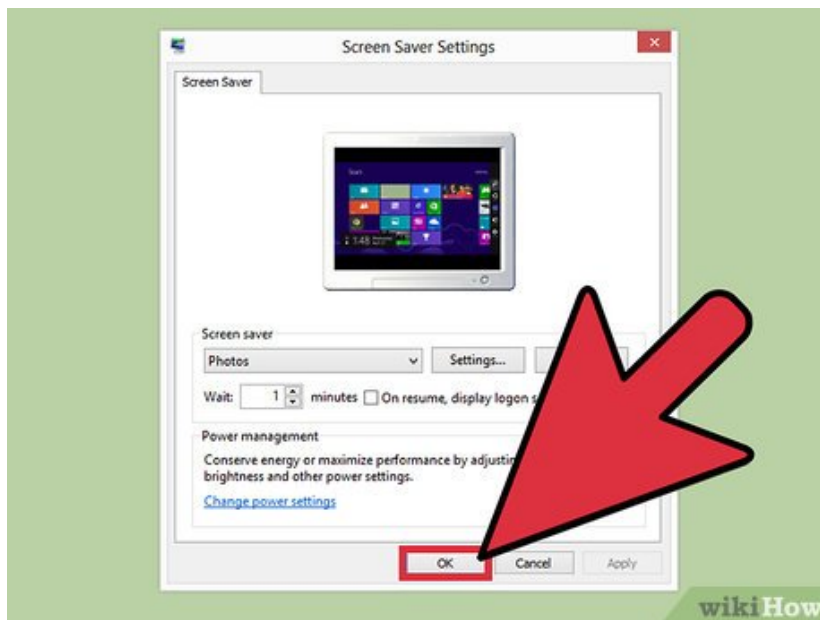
Screen Saver Settings

Screen Saver

Screen saver

Photos

Settings...

Wait: 1 minutes On resume, display logon s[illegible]

Power management

Conserve energy or maximize performance by adjustin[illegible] brightness and other power settings.

Change power settings

OK

Cancel

Apply

wikiHow